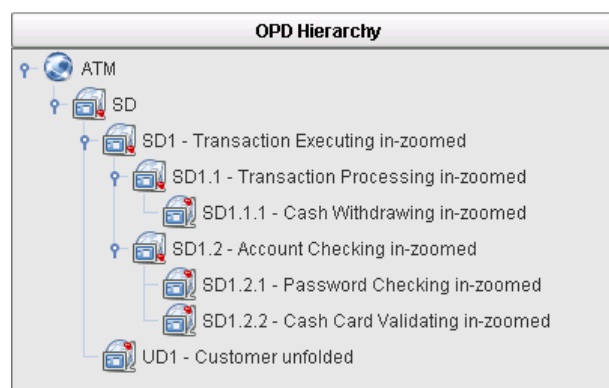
OPD Hierarchy

ATM
SD
SD1 - Transaction Executing in-zoomed
SD1.1 - Transaction Processing in-zoomed
SD1.1.1 - Cash Withdrawing in-zoomed
SD1.2 - Account Checking in-zoomed
SD1.2.1 - Password Checking in-zoomed
SD1.2.2 - Cash Card Validating in-zoomed
UD1 - Customer unfolded